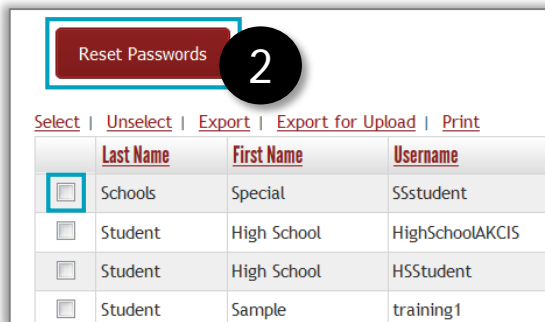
Reset Passwords

2

Select | Unselect | Export | Export for Upload | Print

| | Last Name | First Name | Username |
|---|---|---|---|
| ☐ | Schools | Special | SSstudent |
| ☐ | Student | High School | HighSchoolAKCIS |
| ☐ | Student | High School | HSStudent |
| ☐ | Student | Sample | training1 |